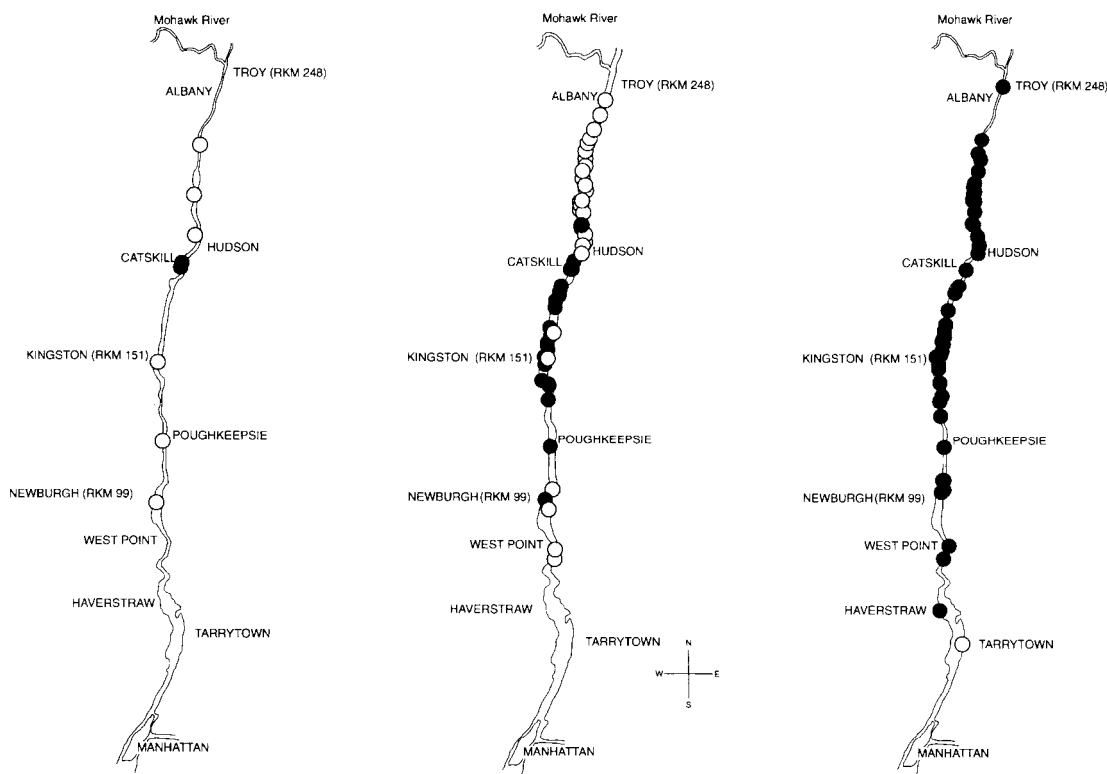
Mohawk River

TROY (RKM 248)

ALBANY

HUDSON

CATSKILL

KINGSTON (RKM 151)

POUGHKEEPSIE

NEWBURGH (RKM 99)

WEST POINT

HAVERSTRAW

TARRYTOWN

MANHATTAN

Mohawk River

TROY (RKM 248)

ALBANY

HUDSON

CATSKILL

KINGSTON (RKM 151)

POUGHKEEPSIE

NEWBURGH (RKM 99)

WEST POINT

HAVERSTRAW

TARRYTOWN

N

W

E

S

MANHATTAN

Mohawk River

TROY (RKM 248)

ALBANY

HUDSON

CATSKILL

KINGSTON (RKM 151)

POUGHKEEPSIE

NEWBURGH (RKM 99)

WEST POINT

HAVERSTRAW

TARRYTOWN

MANHATTAN